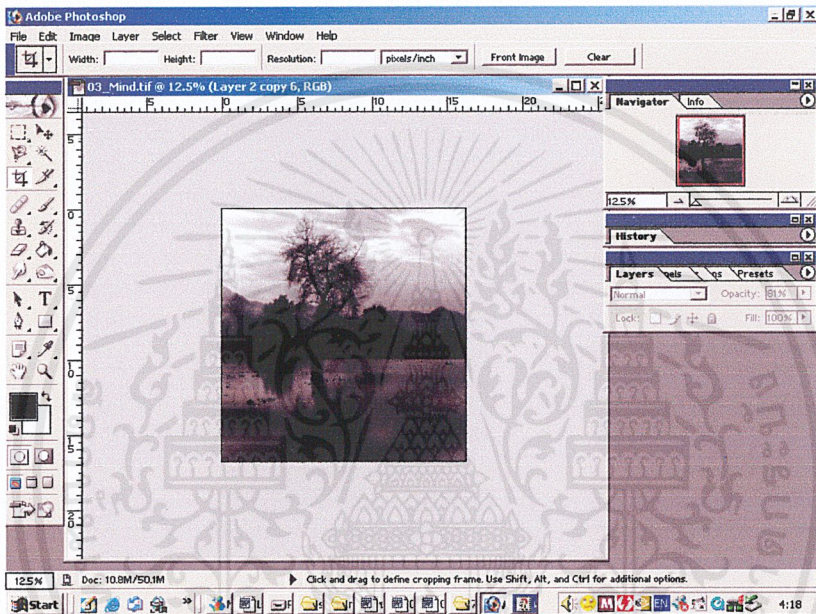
Adobe Photoshop

File Edit Image Layer Select Filter View Window Help

Width: Height: Resolution: pixels/inch Front Image Clear

03_Mind.tif @ 12.5% (Layer 2 copy 6, RGB)

5 0 5 10 15 20

Navigator Info

12.5%

History

Layers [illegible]els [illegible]s Presets

Normal Opacity: 81%

Lock: Fill: 100%

12.5% Doc: 10.8M/50.1M Click and drag to define cropping frame. Use Shift, Alt, and Ctrl for additional options.

Start EN 4:18